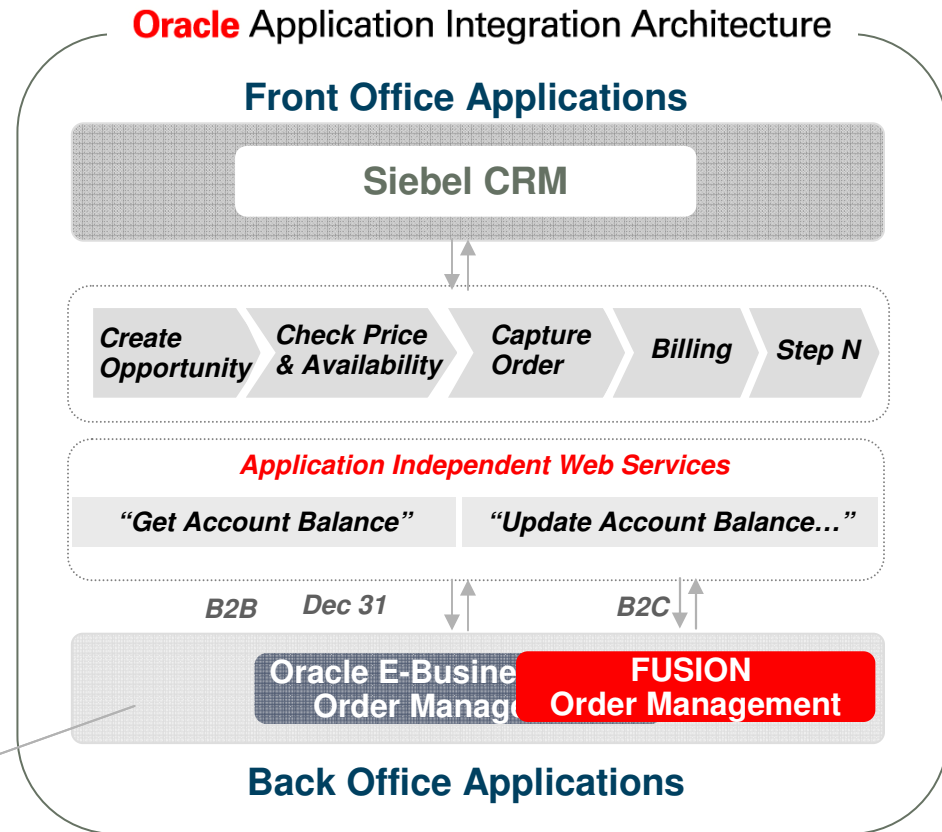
Oracle Application Integration Architecture

Front Office Applications

Siebel CRM

Create Opportunity

Check Price & Availability

Capture Order

Billing

Step N

Application Independent Web Services

"Get Account Balance"

"Update Account Balance…"

B2B

Dec 31

B2C

Oracle E-Busine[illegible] Order Manag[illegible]

FUSION Order Management

Back Office Applications